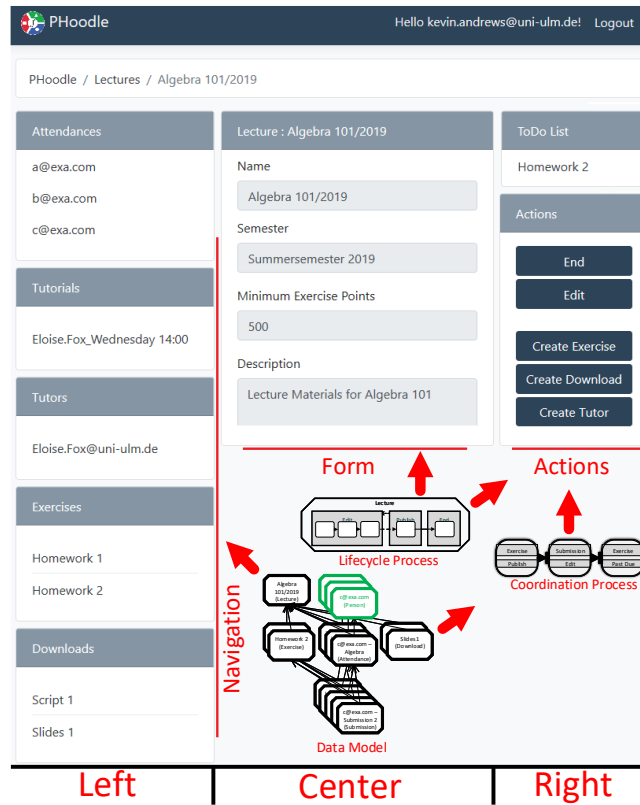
PHoodle

Hello kevin.andrews@uni-ulm.de! Logout

PHoodle / Lectures / Algebra 101/2019

Attendances

a@exa.com

b@exa.com

c@exa.com

Tutorials

Eloise.Fox_Wednesday 14:00

Tutors

Eloise.Fox@uni-ulm.de

Exercises

Homework 1

Homework 2

Downloads

Script 1

Slides 1

Lecture : Algebra 101/2019

Name

Algebra 101/2019

Semester

Summersemester 2019

Minimum Exercise Points

500

Description

Lecture Materials for Algebra 101

ToDo List

Homework 2

Actions

End

Edit

Create Exercise

Create Download

Create Tutor

Form

Actions

Lecture

Lifecycle Process

Exercise Publish

Submission Edit

Exercise Past Due

Coordination Process

Navigation

Algebra 101/2019 (Lecture)

c@exa.com (Person)

Homework 2 (Exercise)

c@exa.com – Algebra (Attendance)

Slides1 (Download)

c@exa.com – Submission 2 (Submission)

Data Model

Left

Center

Right